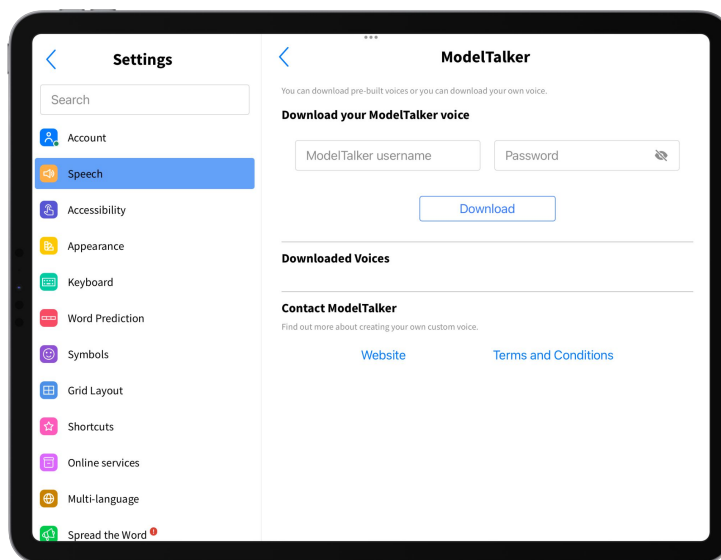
Settings

Search

Account

Speech

Accessibility

Appearance

Keyboard

Word Prediction

Symbols

Grid Layout

Shortcuts

Online services

Multi-language

Spread the Word

ModelTalker

You can download pre-built voices or you can download your own voice.

Download your ModelTalker voice

ModelTalker username

Password

Download

Downloaded Voices

Contact ModelTalker

Find out more about creating your own custom voice.

Website

Terms and Conditions